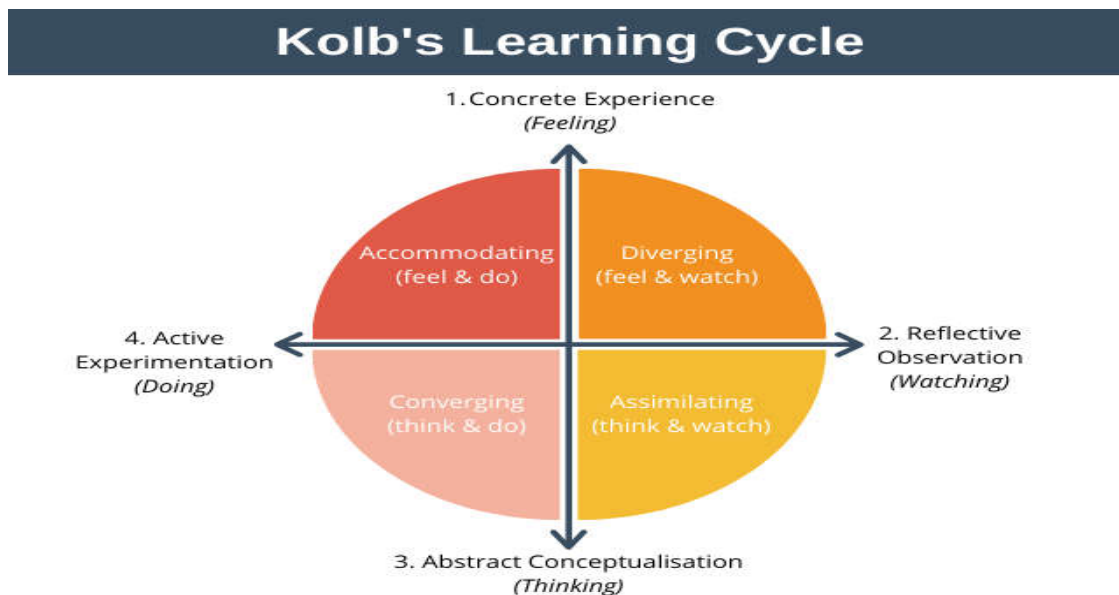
Kolb's Learning Cycle

1. Concrete Experience
(Feeling)

Accommodating
(feel & do)

Diverging
(feel & watch)

4. Active Experimentation
(Doing)

2. Reflective Observation
(Watching)

Converging
(think & do)

Assimilating
(think & watch)

3. Abstract Conceptualisation
(Thinking)